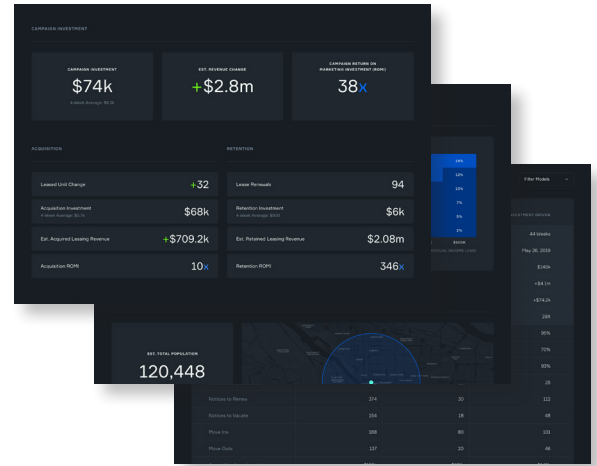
CAMPAIGN INVESTMENT

CAMPAIGN INVESTMENT
$74k
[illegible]

EST. REVENUE CHANGE
+$2.8m

CAMPAIGN RETURN ON MARKETING INVESTMENT (ROMI)
38x

ACQUISITION

Leased Unit Change
+32

Acquisition Investment
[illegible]
$68k

Est. Acquired Leasing Revenue
+$709.2k

Acquisition ROMI
10x

RETENTION

Lease Renewals
94

Retention Investment
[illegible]
$6k

Est. Retained Leasing Revenue
$2.08m

Retention ROMI
346x

14%
12%
10%
7%
5%
4%

Filter Models

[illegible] REVIEW
44 Weeks
May 26, 2019
$140k
+$4.1m
+$74.2k
16ft
95%
70%
60%
23

EST. TOTAL POPULATION
120,448

| Notices to Renew | 374 | 30 | 112 |
|---|---|---|---|
| Notices to Vacate | 356 | 18 | 48 |
| Move Ins | 168 | 60 | 101 |
| Move Outs | 137 | 20 | 46 |